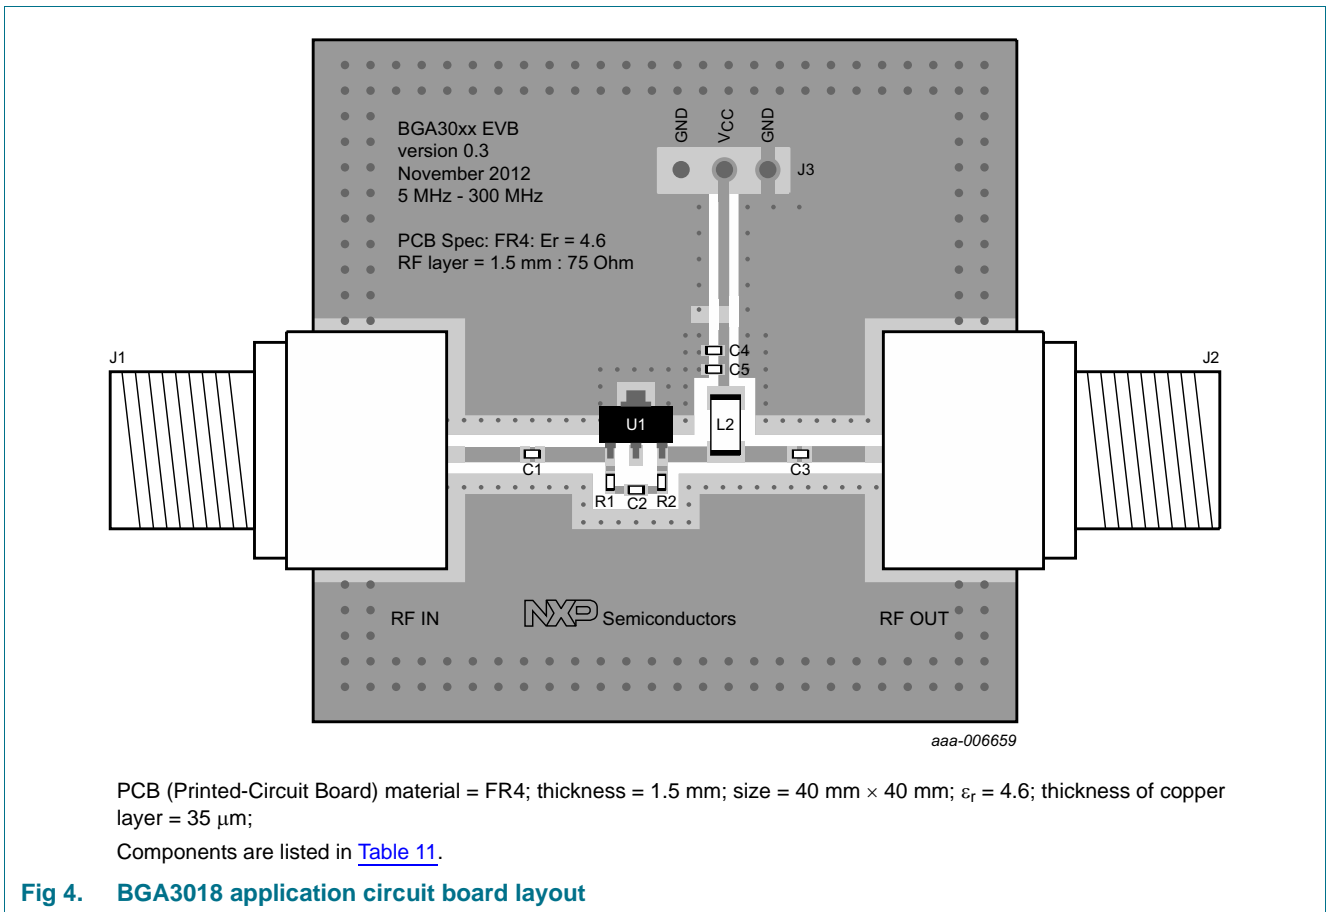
GND VCC GND

J3

BGA30xx EVB
version 0.3
November 2012
5 MHz - 300 MHz

PCB Spec: FR4: Er = 4.6
RF layer = 1.5 mm : 75 Ohm

J1

J2

C4
C5

U1

L2

C1

C3

R1 C2 R2

RF IN

NXP Semiconductors

RF OUT

aaa-006659

PCB (Printed-Circuit Board) material = FR4; thickness = 1.5 mm; size = 40 mm × 40 mm; $\varepsilon_r$ = 4.6; thickness of copper layer = 35 μm;

Components are listed in Table 11.

Fig 4. BGA3018 application circuit board layout